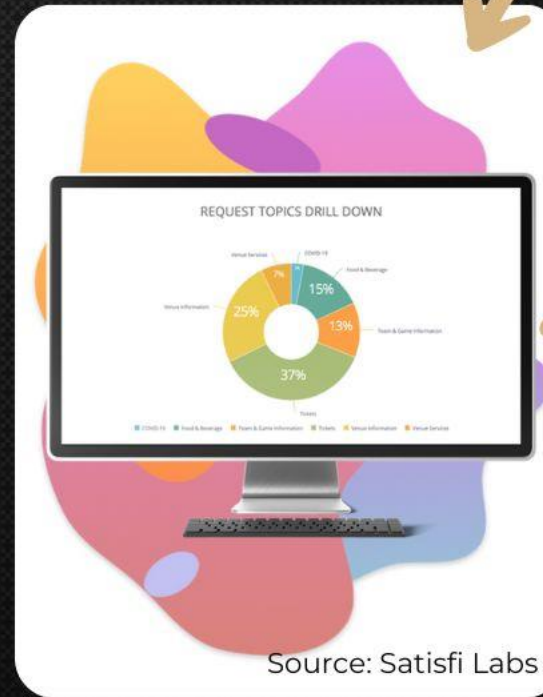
REQUEST TOPICS DRILL DOWN

Venue Services

COVID-19

Food & Beverage

Venue Information

7%

15%

25%

13%

Team & Game Information

37%

Tickets

COVID-19 Food & Beverage Team & Game Information Tickets Venue Information Venue Services

Source: Satisfi Labs